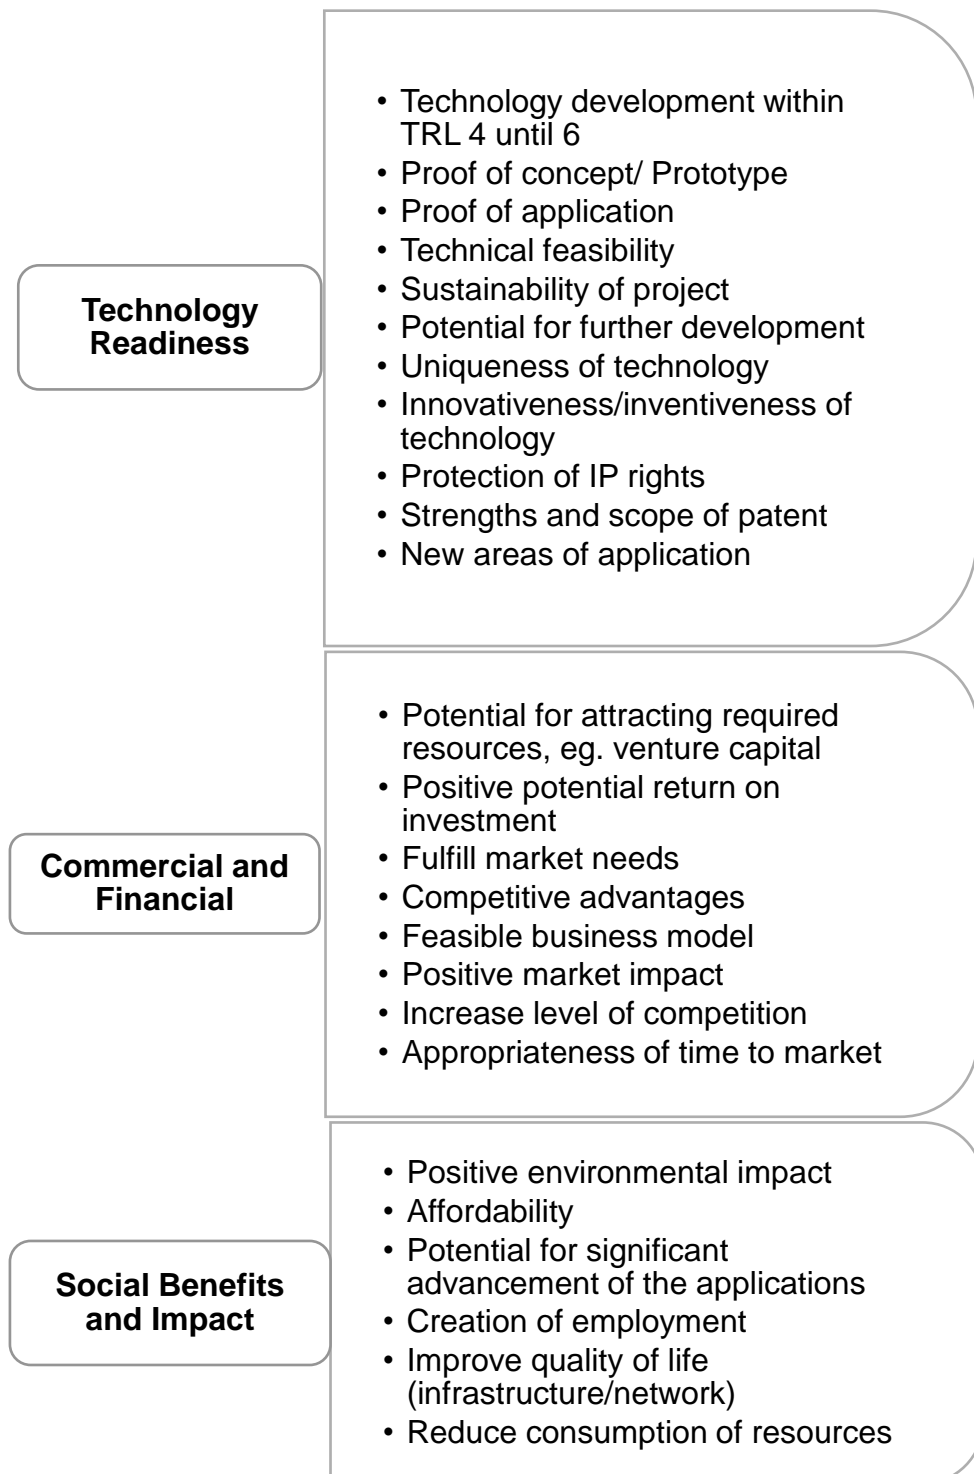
Technology Readiness

• Technology development within TRL 4 until 6
• Proof of concept/ Prototype
• Proof of application
• Technical feasibility
• Sustainability of project
• Potential for further development
• Uniqueness of technology
• Innovativeness/inventiveness of technology
• Protection of IP rights
• Strengths and scope of patent
• New areas of application

Commercial and Financial

• Potential for attracting required resources, eg. venture capital
• Positive potential return on investment
• Fulfill market needs
• Competitive advantages
• Feasible business model
• Positive market impact
• Increase level of competition
• Appropriateness of time to market

Social Benefits and Impact

• Positive environmental impact
• Affordability
• Potential for significant advancement of the applications
• Creation of employment
• Improve quality of life (infrastructure/network)
• Reduce consumption of resources